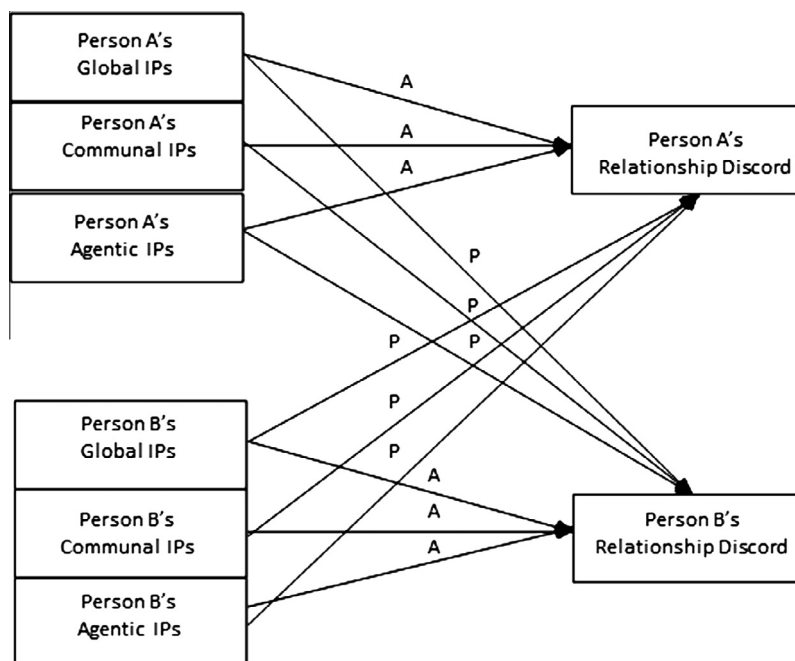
Person A's Global IPs

Person A's Communal IPs

Person A's Agentic IPs

A

A

A

Person A's Relationship Discord

P

P

P

P

P

P

Person B's Global IPs

Person B's Communal IPs

Person B's Agentic IPs

A

A

A

Person B's Relationship Discord